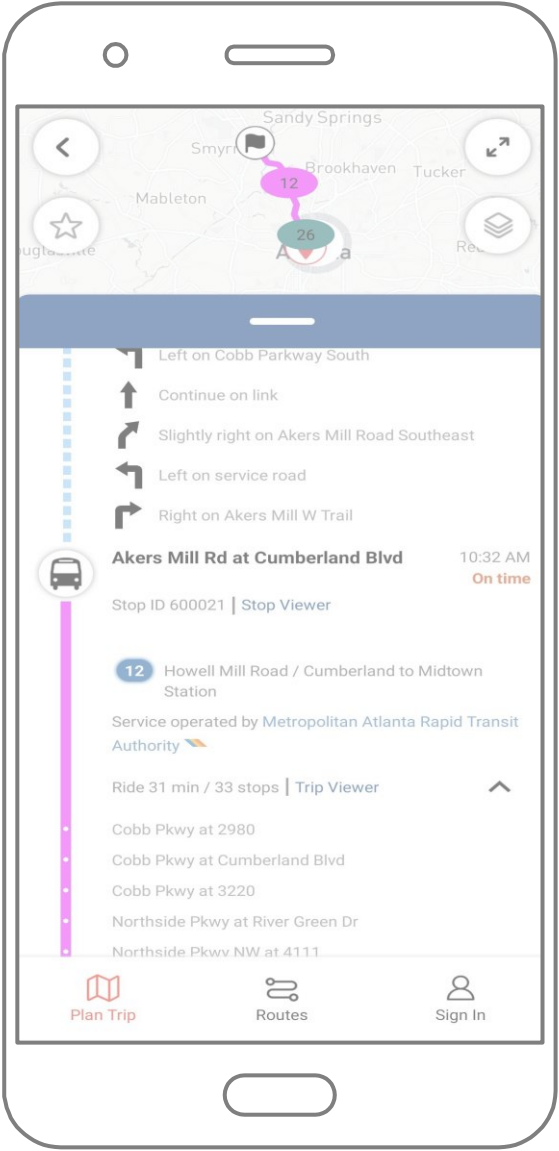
Sandy Springs
Smyrna
Brookhaven
Tucker
Mableton
12
26
Douglasville
Atlanta

Left on Cobb Parkway South
Continue on link
Slightly right on Akers Mill Road Southeast
Left on service road
Right on Akers Mill W Trail

Akers Mill Rd at Cumberland Blvd
10:32 AM
On time
Stop ID 600021 | Stop Viewer

12 Howell Mill Road / Cumberland to Midtown Station
Service operated by Metropolitan Atlanta Rapid Transit Authority

Ride 31 min / 33 stops | Trip Viewer

Cobb Pkwy at 2980
Cobb Pkwy at Cumberland Blvd
Cobb Pkwy at 3220
Northside Pkwy at River Green Dr
Northside Pkwy NW at 4111

Plan Trip
Routes
Sign In